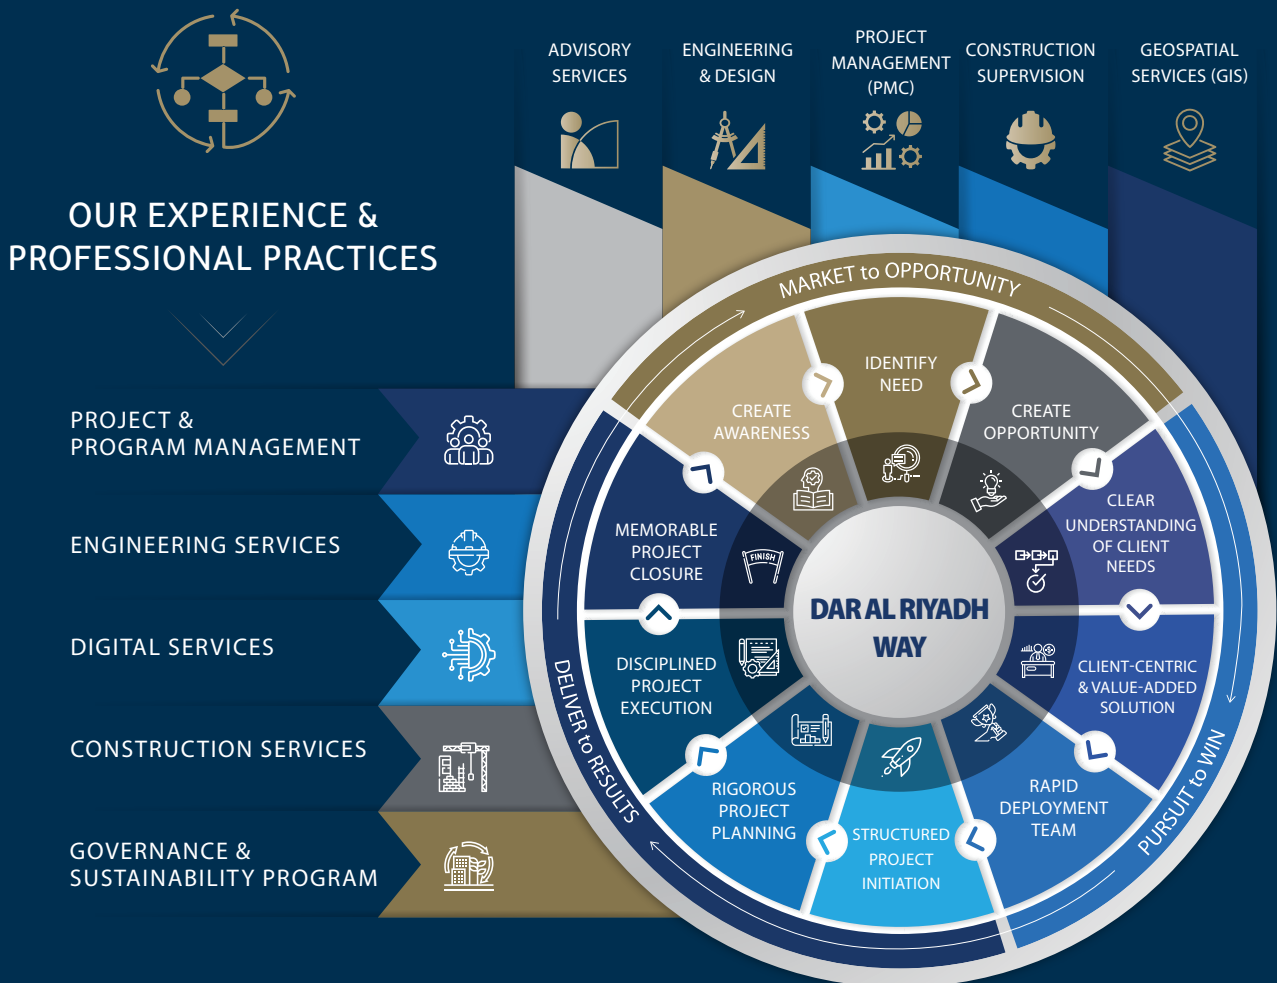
OUR EXPERIENCE & PROFESSIONAL PRACTICES

ADVISORY SERVICES

ENGINEERING & DESIGN

PROJECT MANAGEMENT (PMC)

CONSTRUCTION SUPERVISION

GEOSPATIAL SERVICES (GIS)

PROJECT & PROGRAM MANAGEMENT

ENGINEERING SERVICES

DIGITAL SERVICES

CONSTRUCTION SERVICES

GOVERNANCE & SUSTAINABILITY PROGRAM

MARKET to OPPORTUNITY

PURSUIT to WIN

DELIVER to RESULTS

IDENTIFY NEED

CREATE OPPORTUNITY

CLEAR UNDERSTANDING OF CLIENT NEEDS

CLIENT-CENTRIC & VALUE-ADDED SOLUTION

RAPID DEPLOYMENT TEAM

STRUCTURED PROJECT INITIATION

RIGOROUS PROJECT PLANNING

DISCIPLINED PROJECT EXECUTION

MEMORABLE PROJECT CLOSURE

CREATE AWARENESS

FINISH

DAR AL RIYADH WAY